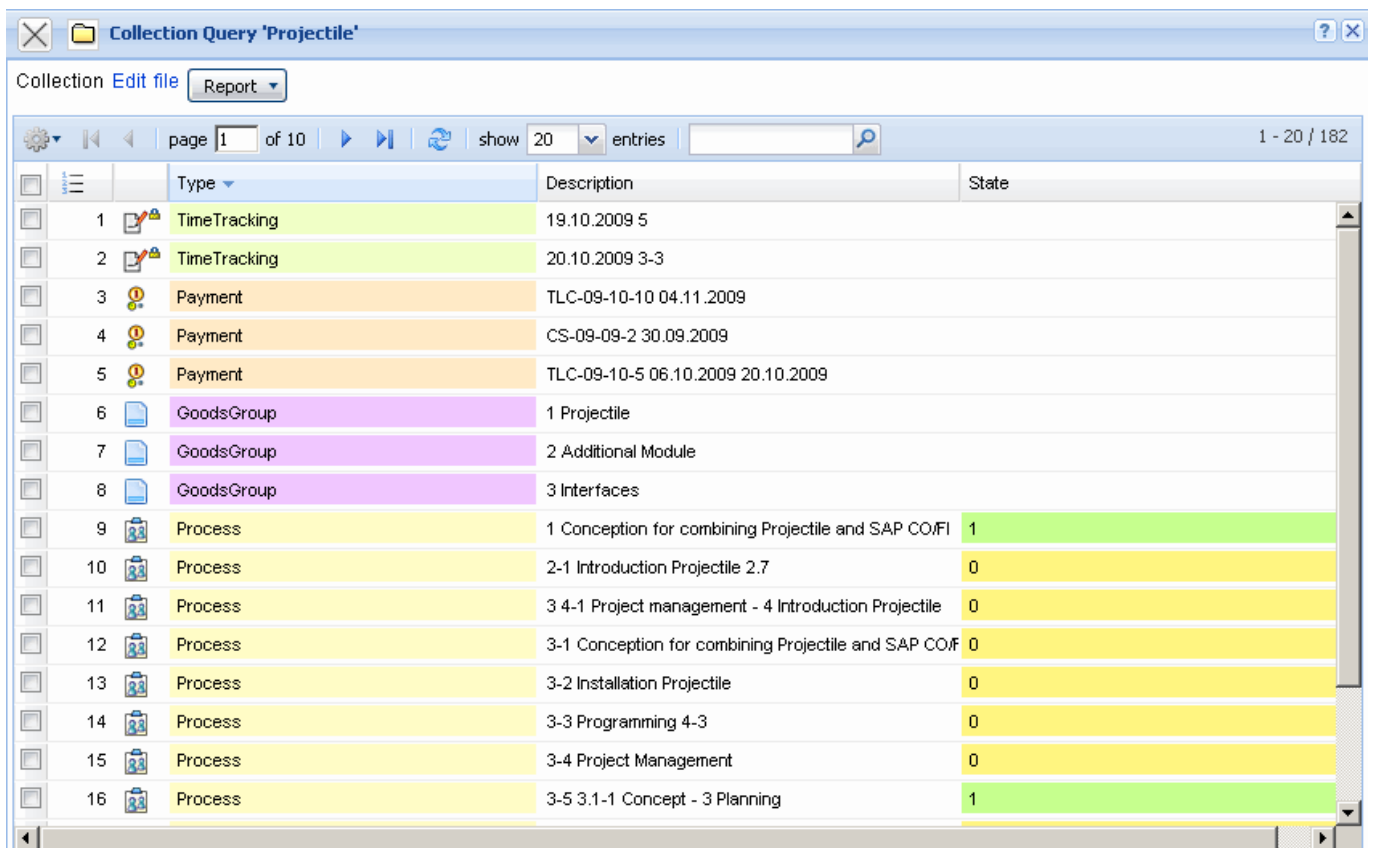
Collection Query 'Projectile'

Collection Edit file Report

page 1 of 10 show 20 entries 1 - 20 / 182

| | | Type | Description | State |
|---|---|---|---|---|
| 1 | | TimeTracking | 19.10.2009 5 | |
| 2 | | TimeTracking | 20.10.2009 3-3 | |
| 3 | | Payment | TLC-09-10-10 04.11.2009 | |
| 4 | | Payment | CS-09-09-2 30.09.2009 | |
| 5 | | Payment | TLC-09-10-5 06.10.2009 20.10.2009 | |
| 6 | | GoodsGroup | 1 Projectile | |
| 7 | | GoodsGroup | 2 Additional Module | |
| 8 | | GoodsGroup | 3 Interfaces | |
| 9 | | Process | 1 Conception for combining Projectile and SAP CO/FI | 1 |
| 10 | | Process | 2-1 Introduction Projectile 2.7 | 0 |
| 11 | | Process | 3 4-1 Project management - 4 Introduction Projectile | 0 |
| 12 | | Process | 3-1 Conception for combining Projectile and SAP CO/F | 0 |
| 13 | | Process | 3-2 Installation Projectile | 0 |
| 14 | | Process | 3-3 Programming 4-3 | 0 |
| 15 | | Process | 3-4 Project Management | 0 |
| 16 | | Process | 3-5 3.1-1 Concept - 3 Planning | 1 |